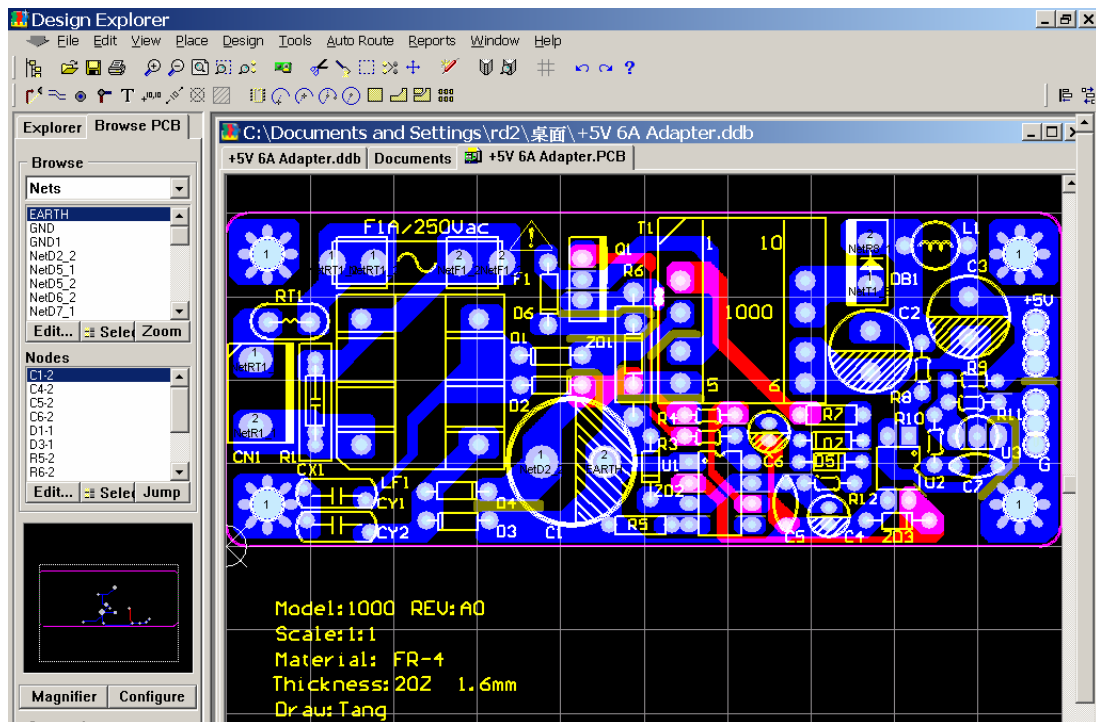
Design Explorer

File Edit View Place Design Tools Auto Route Reports Window Help

Explorer Browse PCB

Browse

Nets

EARTH
GND
GND1
NetD2_2
NetD5_1
NetD5_2
NetD6_2
NetD7_1

Edit... Selec Zoom

Nodes

C1-2
C4-2
C5-2
C6-2
D1-1
D3-1
R5-2
R6-2

Edit... Selec Jump

Magnifier Configure

C:\Documents and Settings\rd2\桌面\+5V 6A Adapter.ddb

+5V 6A Adapter.ddb Documents +5V 6A Adapter.PCB

F1A/250Vac
F1
T1
Q1
R6
1
10
L1
C3
DB1
+5V
RT1
D6
D1
ZD1
1000
C2
D2
5
6
R9
R8
R10
R11
R4
R3
R7
CN1
RL
CX1
U1
C6
D7
D5
U3
G
LF1
CY1
CY2
D4
D3
C1
ZD2
R5
R12
U2
C7
C5
C4
ZD3
NetD2
EARTH
NetRT1
NetF1

Model:1000 REV:A0
Scale:1:1
Material: FR-4
Thickness:2OZ 1.6mm
Draw:Tang